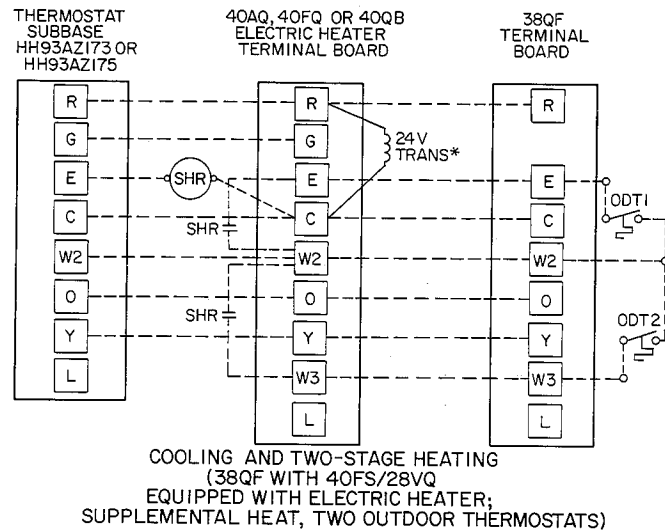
THERMOSTAT SUBBASE HH93AZ173 OR HH93AZ175

40AQ, 40FQ OR 40QB ELECTRIC HEATER TERMINAL BOARD

38QF TERMINAL BOARD

R
G
E
C
W2
O
Y
L

SHR

R
G
E
C
W2
O
Y
W3
L

24V TRANS*

SHR
SHR

R
E
C
W2
O
Y
W3
L

ODT1
ODT2

COOLING AND TWO-STAGE HEATING (38QF WITH 40FS/28VQ EQUIPPED WITH ELECTRIC HEATER; SUPPLEMENTAL HEAT, TWO OUTDOOR THERMOSTATS)